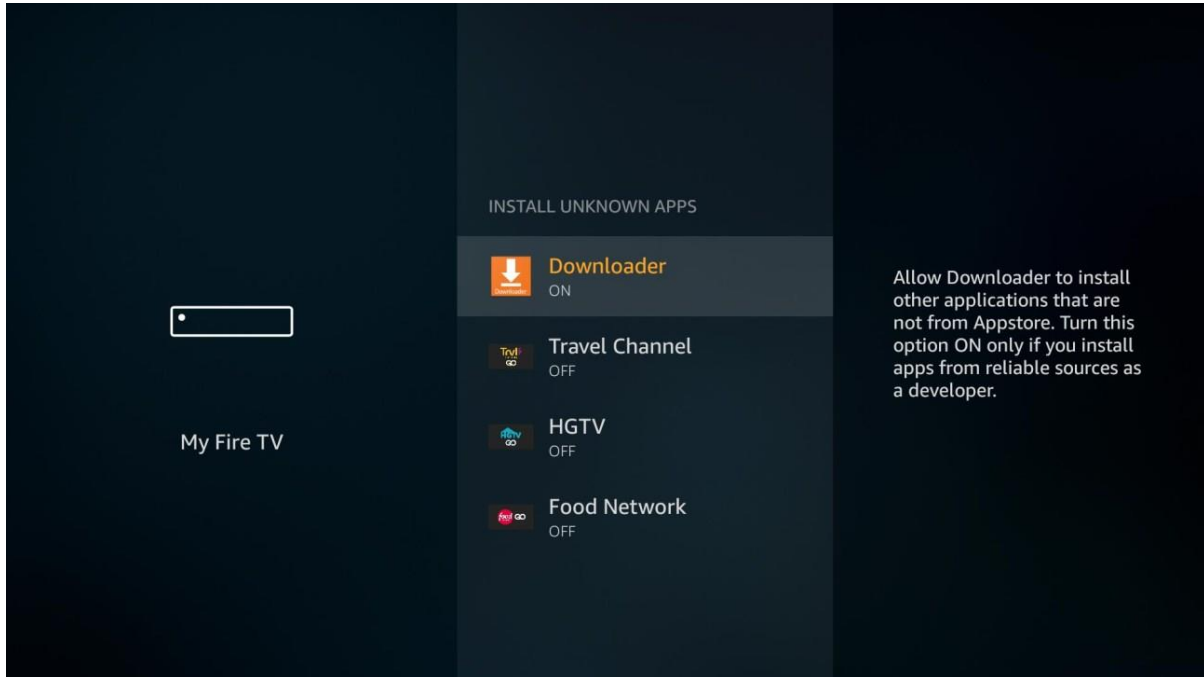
My Fire TV

INSTALL UNKNOWN APPS

Downloader
Downloader
ON

Trvl GO
Travel Channel
OFF

HGTV GO
HGTV
OFF

food GO
Food Network
OFF

Allow Downloader to install other applications that are not from Appstore. Turn this option ON only if you install apps from reliable sources as a developer.